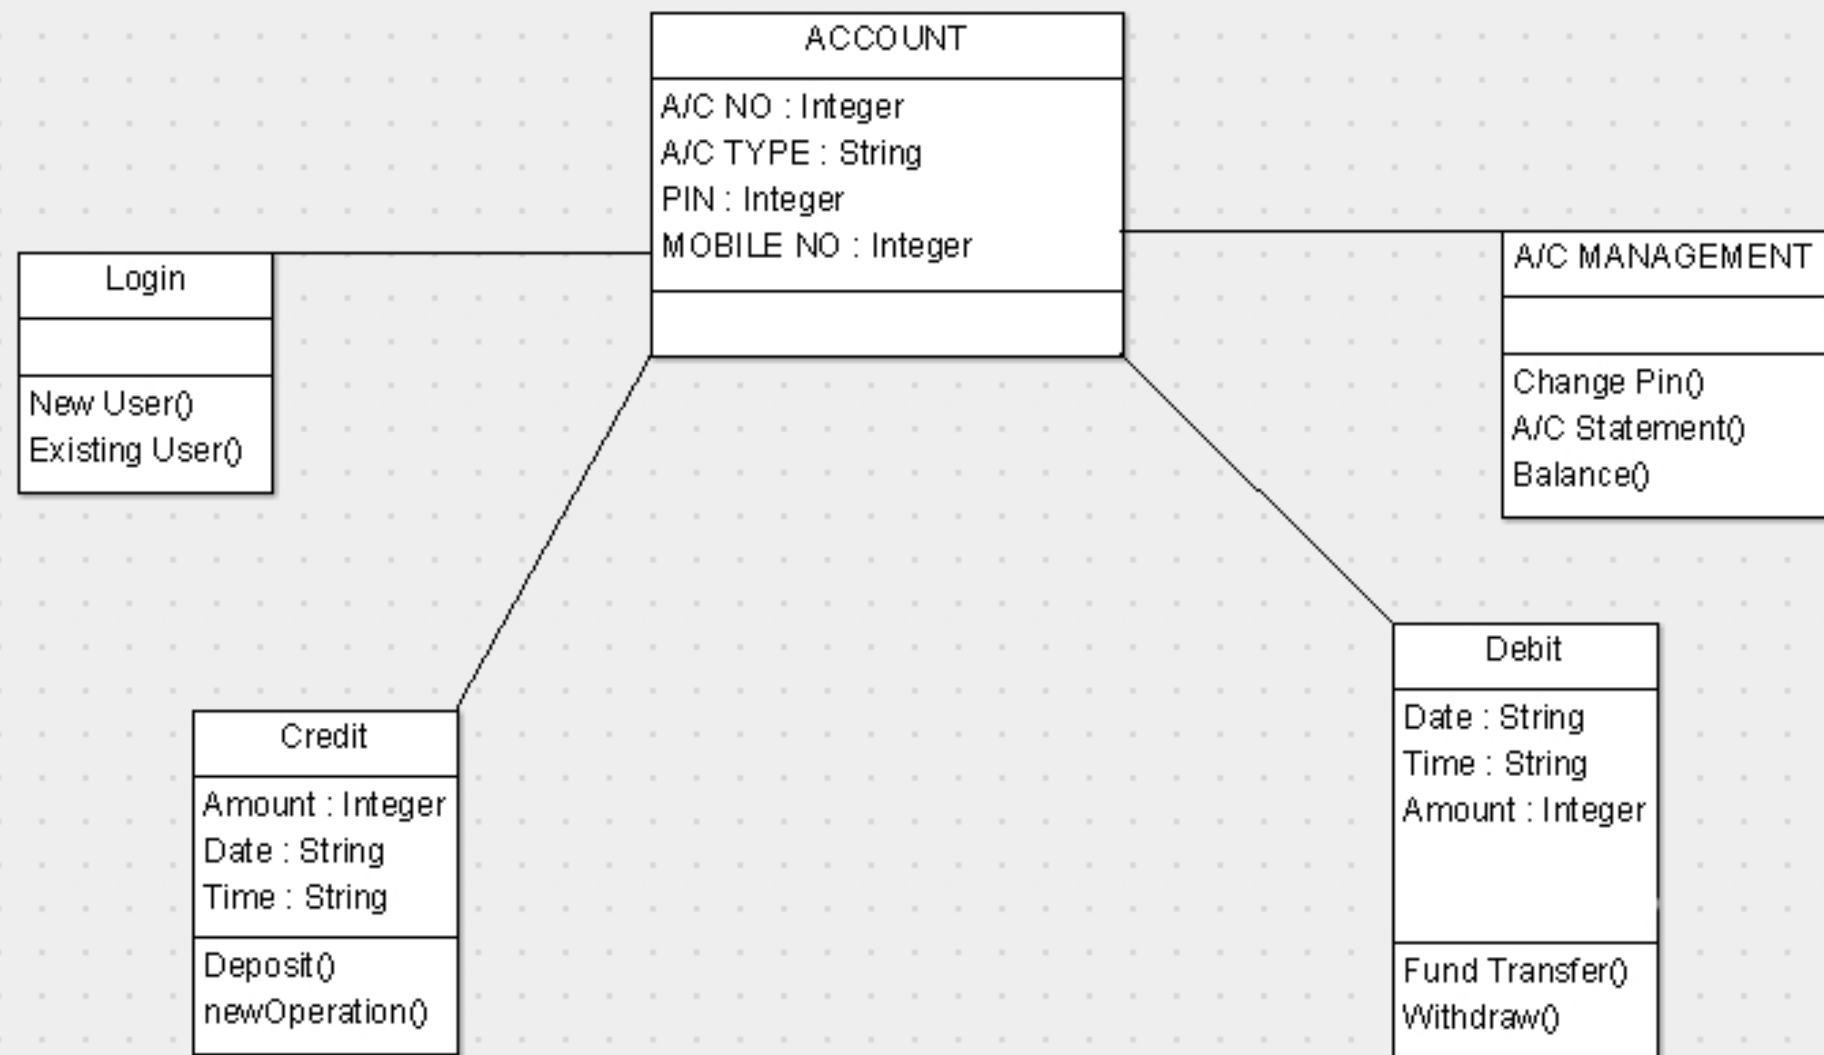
ACCOUNT

A/C NO : Integer
A/C TYPE : String
PIN : Integer
MOBILE NO : Integer

Login

New User()
Existing User()

A/C MANAGEMENT

Change Pin()
A/C Statement()
Balance()

Credit

Amount : Integer
Date : String
Time : String

Deposit()
newOperation()

Debit

Date : String
Time : String
Amount : Integer

Fund Transfer()
Withdraw()